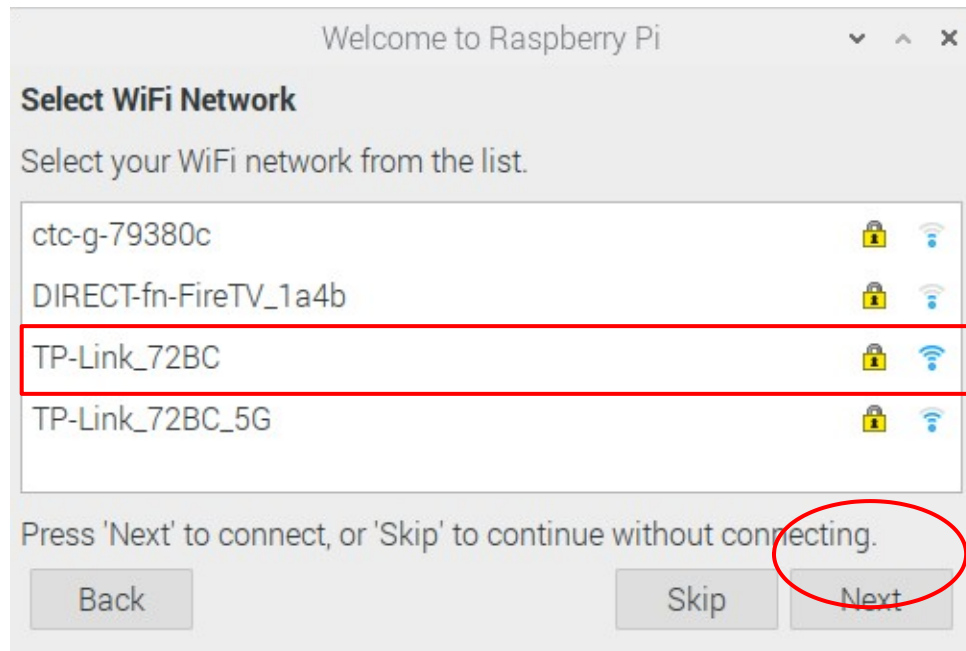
Welcome to Raspberry Pi

Select WiFi Network

Select your WiFi network from the list.

ctc-g-79380c

DIRECT-fn-FireTV_1a4b

TP-Link_72BC

TP-Link_72BC_5G

Press 'Next' to connect, or 'Skip' to continue without connecting.

Back

Skip

Next